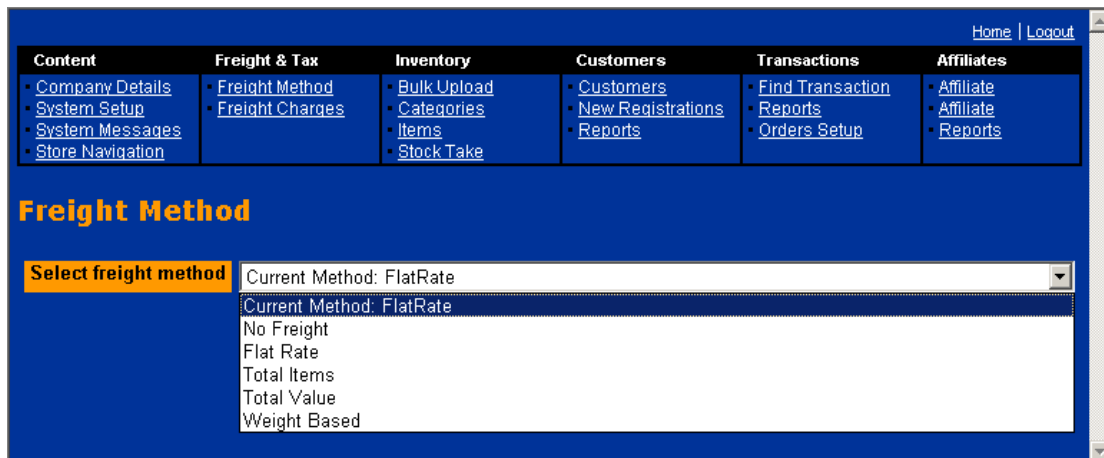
Home | Logout

| Content | Freight & Tax | Inventory | Customers | Transactions | Affiliates |
|---|---|---|---|---|---|
| Company Details<br>System Setup<br>System Messages<br>Store Navigation | Freight Method<br>Freight Charges | Bulk Upload<br>Categories<br>Items<br>Stock Take | Customers<br>New Registrations<br>Reports | Find Transaction<br>Reports<br>Orders Setup | Affiliate<br>Affiliate<br>Reports |

Freight Method

Select freight method

Current Method: FlatRate

Current Method: FlatRate
No Freight
Flat Rate
Total Items
Total Value
Weight Based